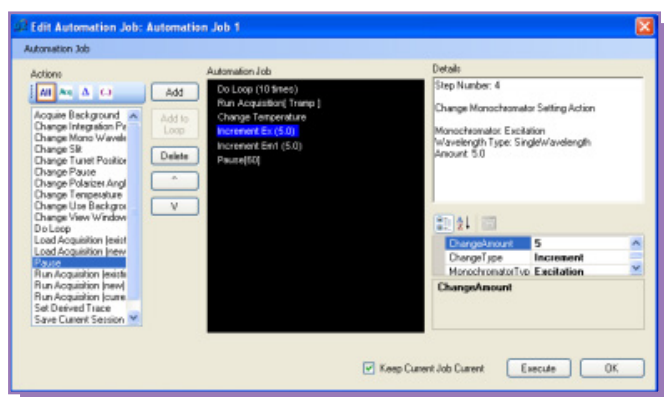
Edit Automation Job: Automation Job 1

Automation Job

Actions

All Acq Δ (...)

Acquire Background
Change Integration Pe
Change Mono Wavele
Change Slit
Change Turret Positio
Change Pause
Change Polarizer Angl
Change Temperature
Change Use Backgro
Change View Window
Do Loop
Load Acquisition (exist
Load Acquisition (new
Pause
Run Acquisition (existi
Run Acquisition (new)
Run Acquisition (curre
Set Derived Trace
Save Current Session

Add

Add to Loop

Delete

^

V

Automation Job

Do Loop (10 times)
Run Acquisition( Tramp )
Change Temperature
Increment Ex (5.0)
Increment Em1 (5.0)
Pause(60)

Details

Step Number: 4

Change Monochromator Setting Action

Monochromator: Excitation
Wavelength Type: SingleWavelength
Amount: 5.0

| ChangeAmount | 5 |
|---|---|
| ChangeType | Increment |
| MonochromatorTyp | Excitation |

ChangeAmount

Keep Current Job Current

Execute

OK